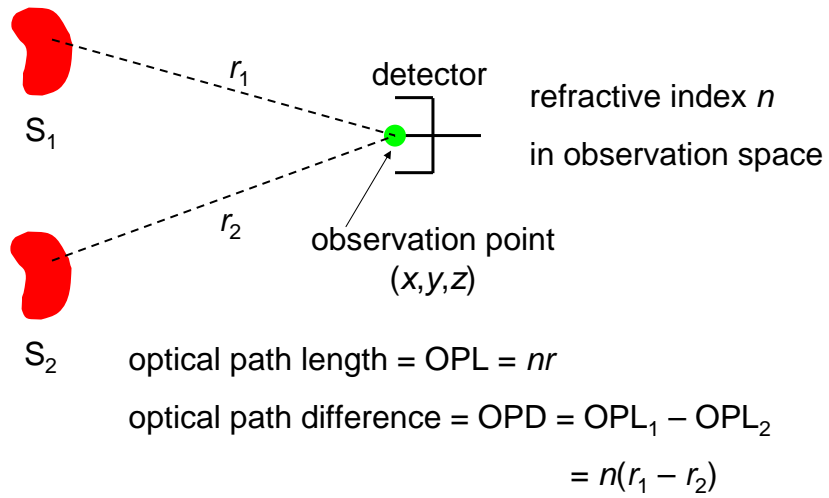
$r_1$

detector

refractive index $n$

in observation space

$S_1$

$r_2$

observation point

$(x,y,z)$

$S_2$

optical path length = OPL = $nr$

optical path difference = OPD = $OPL_1 - OPL_2$

$= n(r_1 - r_2)$